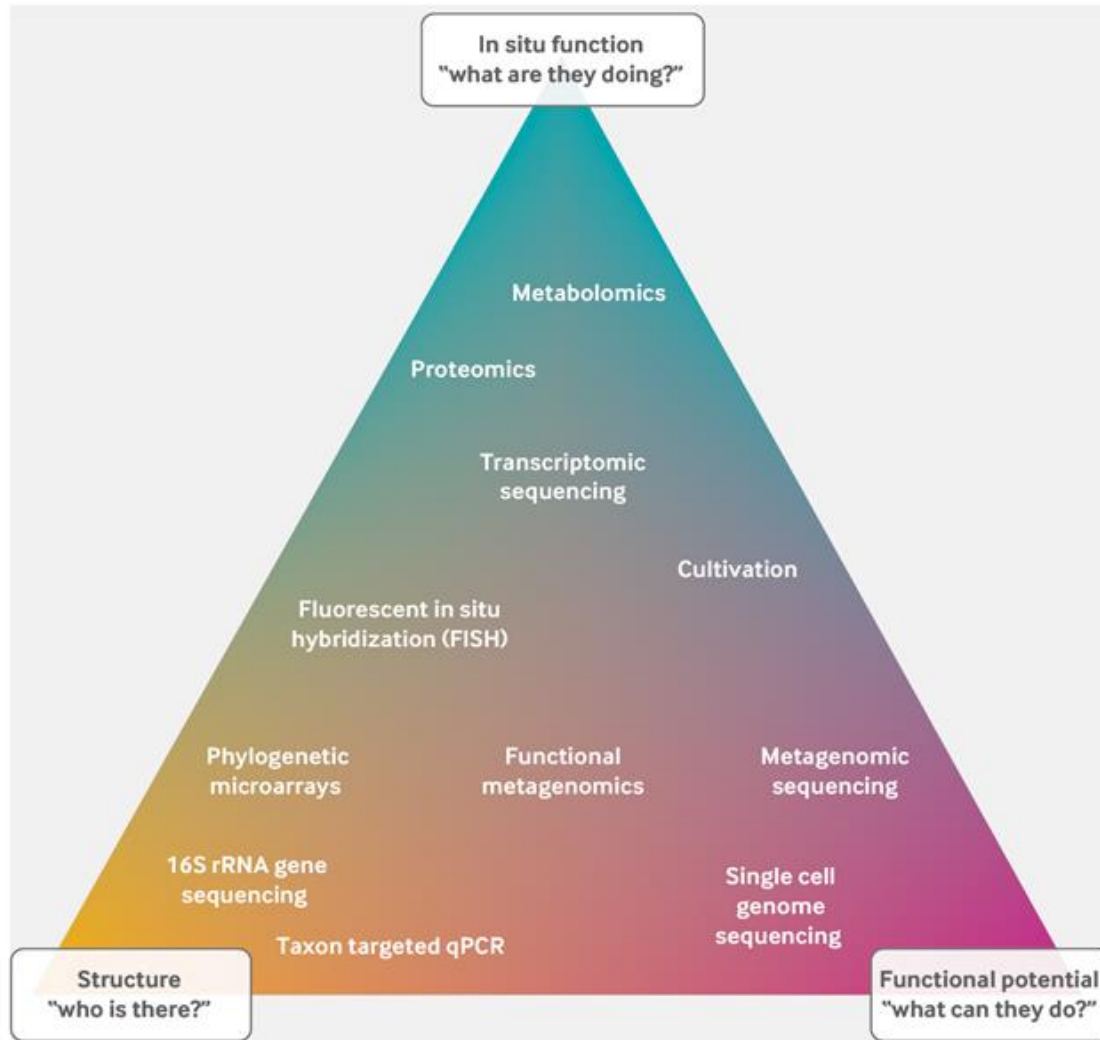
In situ function
"what are they doing?"

Metabolomics

Proteomics

Transcriptomic sequencing

Cultivation

Fluorescent in situ hybridization (FISH)

Phylogenetic microarrays

Functional metagenomics

Metagenomic sequencing

16S rRNA gene sequencing

Single cell genome sequencing

Taxon targeted qPCR

Structure
"who is there?"

Functional potential
"what can they do?"